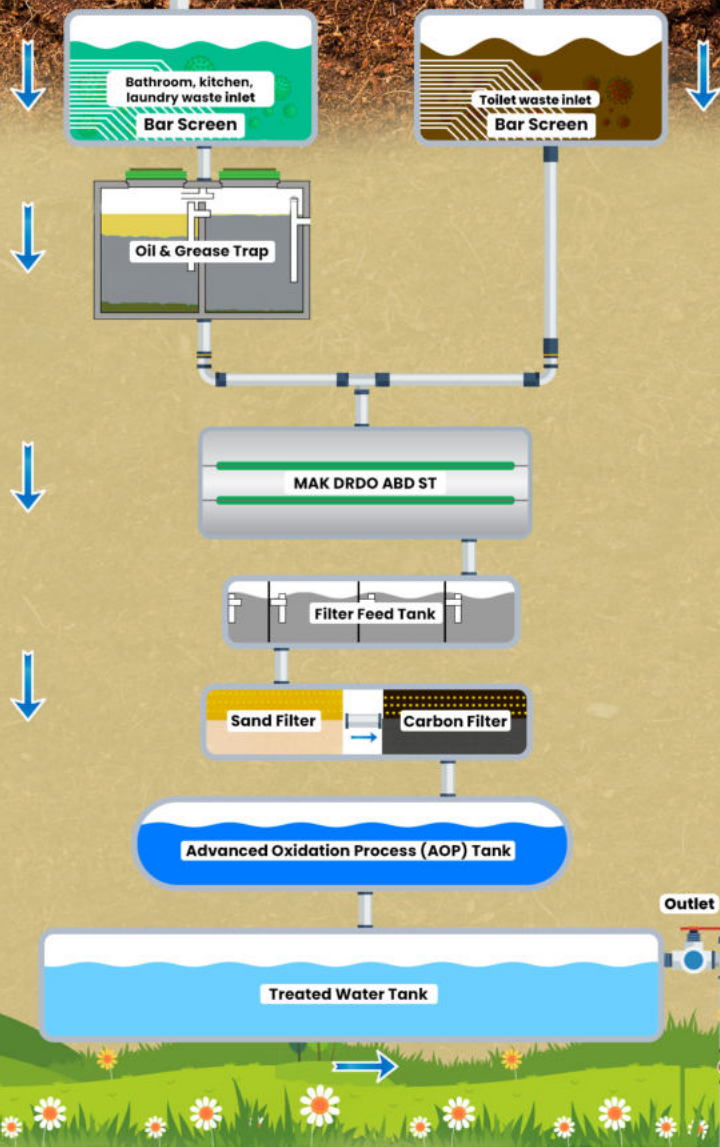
Bathroom, kitchen, laundry waste inlet
Bar Screen

Toilet waste inlet
Bar Screen

Oil & Grease Trap

MAK DRDO ABD ST

Filter Feed Tank

Sand Filter

Carbon Filter

Advanced Oxidation Process (AOP) Tank

Outlet

Treated Water Tank